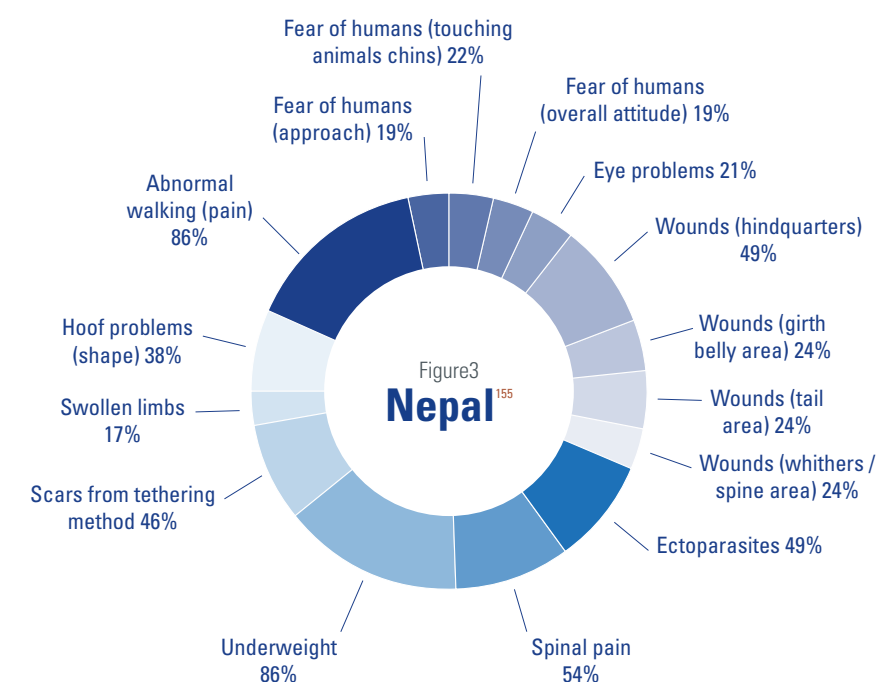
Fear of humans (touching animals chins) 22%

Fear of humans (overall attitude) 19%

Eye problems 21%

Wounds (hindquarters) 49%

Wounds (girth belly area) 24%

Wounds (tail area) 24%

Wounds (whithers / spine area) 24%

Ectoparasites 49%

Spinal pain 54%

Underweight 86%

Scars from tethering method 46%

Swollen limbs 17%

Hoof problems (shape) 38%

Abnormal walking (pain) 86%

Fear of humans (approach) 19%

Figure3

Nepal$^{155}$